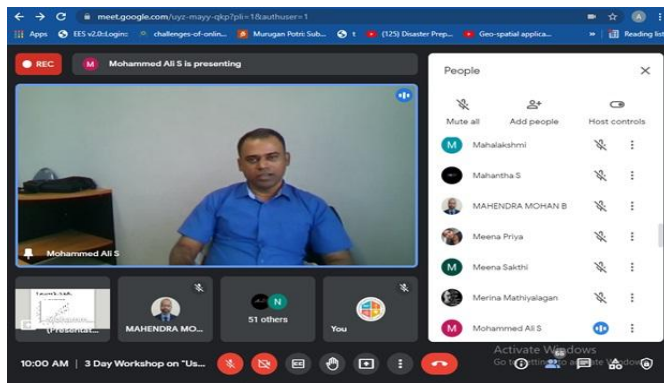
meet.google.com/uyz-mayy-qkp?pli=1&authuser=1

Apps EES v2.0:Login: challenges-of-onlin... Murugan Potri Sub... t (125) Disaster Prep... Geo-spatial applica... » Reading list

REC

M Mohammed Ali S is presenting

Mohammed Ali S

(Presentat...

MAHENDRA MO...

N

51 others

You

People

Mute all Add people Host controls

M Mahalakshmi

Mahantha S

MAHENDRA MOHAN B

Meena Priya

M Meena Sakthi

Merina Mathiyalagan

M Mohammed Ali S

10:00 AM | 3 Day Workshop on "Us...

Activate Windows
Go to Settings to activate Windows.